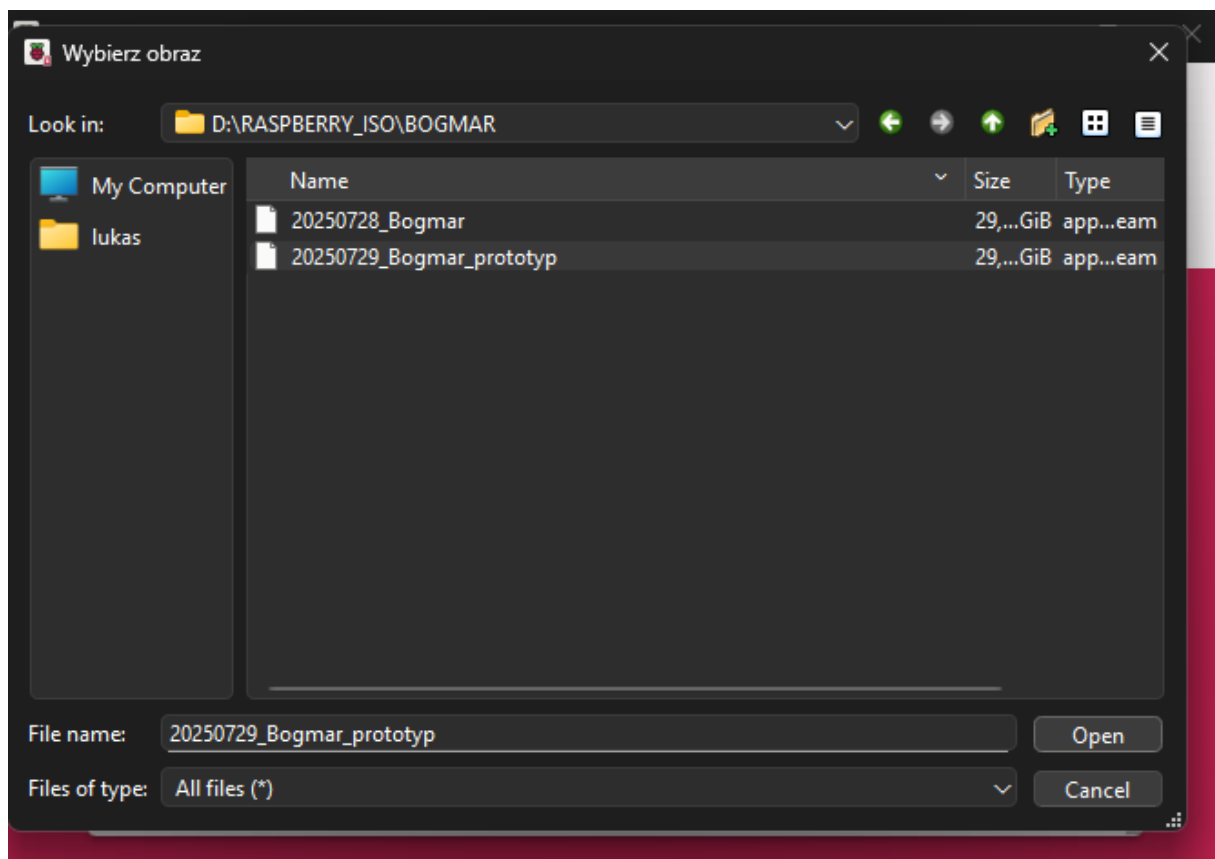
Wybierz obraz

Look in: D:\RASPBERRY_ISO\BOGMAR

My Computer
lukas

| Name | Size | Type |
|---|---|---|
| 20250728_Bogmar | 29,...GiB | app...eam |
| 20250729_Bogmar_prototyp | 29,...GiB | app...eam |

File name: 20250729_Bogmar_prototyp
Open
Files of type: All files (*)
Cancel